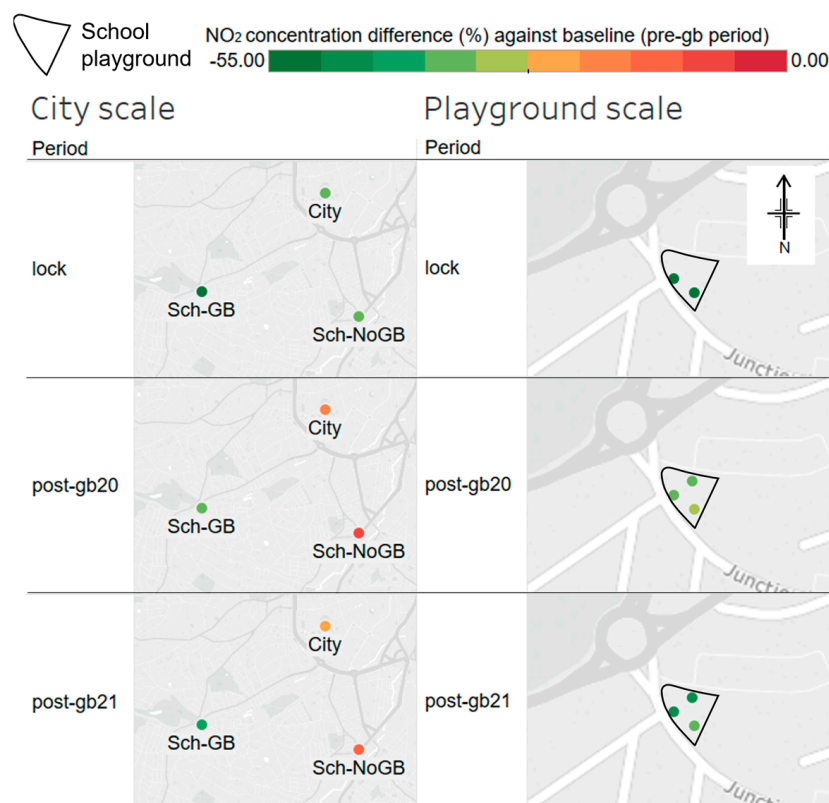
School playground

$NO_2$ concentration difference (%) against baseline (pre-gb period)

-55.00 0.00

City scale

Period

lock

City

Sch-GB

Sch-NoGB

post-gb20

City

Sch-GB

Sch-NoGB

post-gb21

City

Sch-GB

Sch-NoGB

Playground scale

Period

N

lock

Junctio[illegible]

post-gb20

Junctio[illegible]

post-gb21

Junctio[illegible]